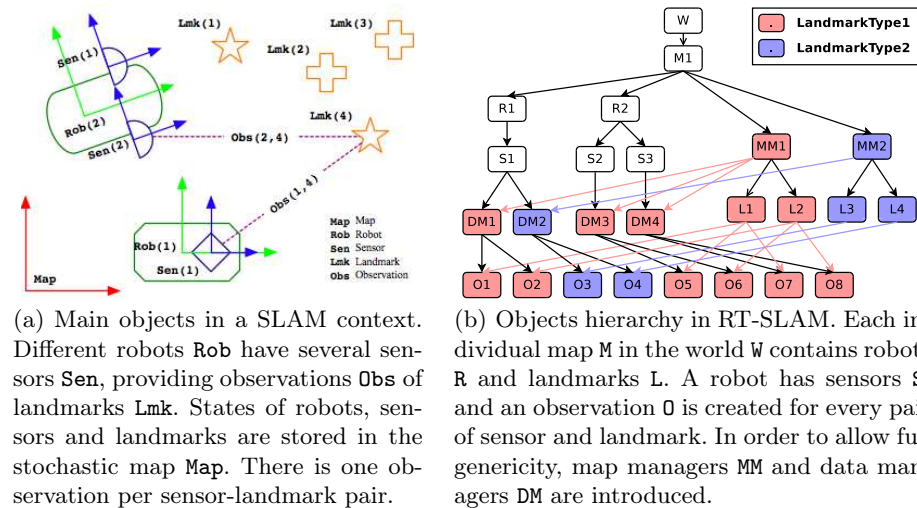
Lmk(1)

Lmk(3)

Lmk(2)

Sen(1)

Rob(2)

Sen(2)

Lmk(4)

Obs(2,4)

Obs(1,4)

Rob(1)

Sen(1)

Map

Map Map
Rob Robot
Sen Sensor
Lmk Landmark
Obs Observation

W

M1

. LandmarkType1

. LandmarkType2

R1

R2

S1

S2

S3

MM1

MM2

DM1

DM2

DM3

DM4

L1

L2

L3

L4

O1

O2

O3

O4

O5

O6

O7

O8

(a) Main objects in a SLAM context. Different robots Rob have several sensors Sen, providing observations Obs of landmarks Lmk. States of robots, sensors and landmarks are stored in the stochastic map Map. There is one observation per sensor-landmark pair.

(b) Objects hierarchy in RT-SLAM. Each individual map M in the world W contains robot R and landmarks L. A robot has sensors S and an observation O is created for every pai of sensor and landmark. In order to allow fu genericity, map managers MM and data managers DM are introduced.